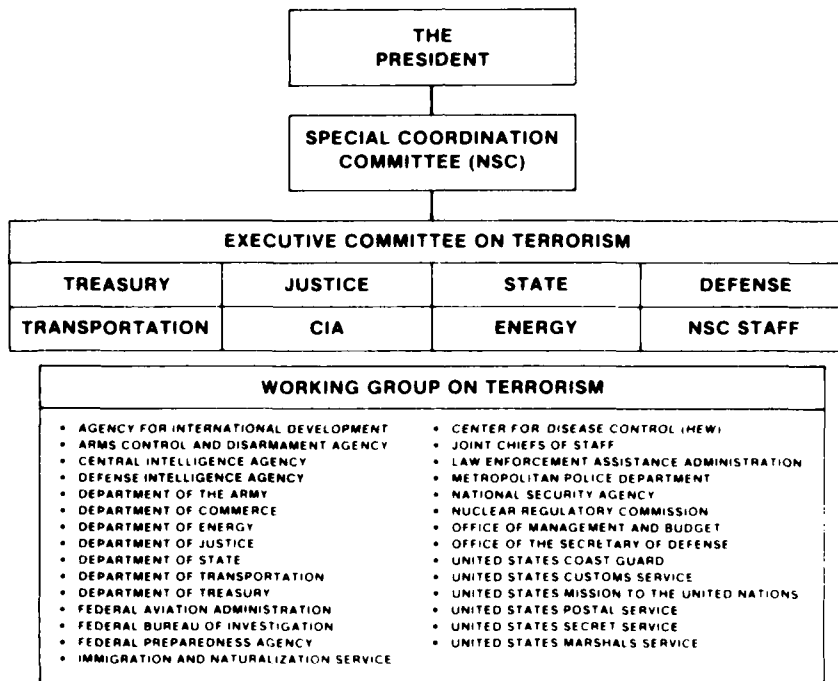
THE PRESIDENT

SPECIAL COORDINATION COMMITTEE (NSC)

EXECUTIVE COMMITTEE ON TERRORISM

| TREASURY | JUSTICE | STATE | DEFENSE |
|---|---|---|---|
| TRANSPORTATION | CIA | ENERGY | NSC STAFF |

WORKING GROUP ON TERRORISM

• AGENCY FOR INTERNATIONAL DEVELOPMENT
• ARMS CONTROL AND DISARMAMENT AGENCY
• CENTRAL INTELLIGENCE AGENCY
• DEFENSE INTELLIGENCE AGENCY
• DEPARTMENT OF THE ARMY
• DEPARTMENT OF COMMERCE
• DEPARTMENT OF ENERGY
• DEPARTMENT OF JUSTICE
• DEPARTMENT OF STATE
• DEPARTMENT OF TRANSPORTATION
• DEPARTMENT OF TREASURY
• FEDERAL AVIATION ADMINISTRATION
• FEDERAL BUREAU OF INVESTIGATION
• FEDERAL PREPAREDNESS AGENCY
• IMMIGRATION AND NATURALIZATION SERVICE

• CENTER FOR DISEASE CONTROL (HEW)
• JOINT CHIEFS OF STAFF
• LAW ENFORCEMENT ASSISTANCE ADMINISTRATION
• METROPOLITAN POLICE DEPARTMENT
• NATIONAL SECURITY AGENCY
• NUCLEAR REGULATORY COMMISSION
• OFFICE OF MANAGEMENT AND BUDGET
• OFFICE OF THE SECRETARY OF DEFENSE
• UNITED STATES COAST GUARD
• UNITED STATES CUSTOMS SERVICE
• UNITED STATES MISSION TO THE UNITED NATIONS
• UNITED STATES POSTAL SERVICE
• UNITED STATES SECRET SERVICE
• UNITED STATES MARSHALS SERVICE